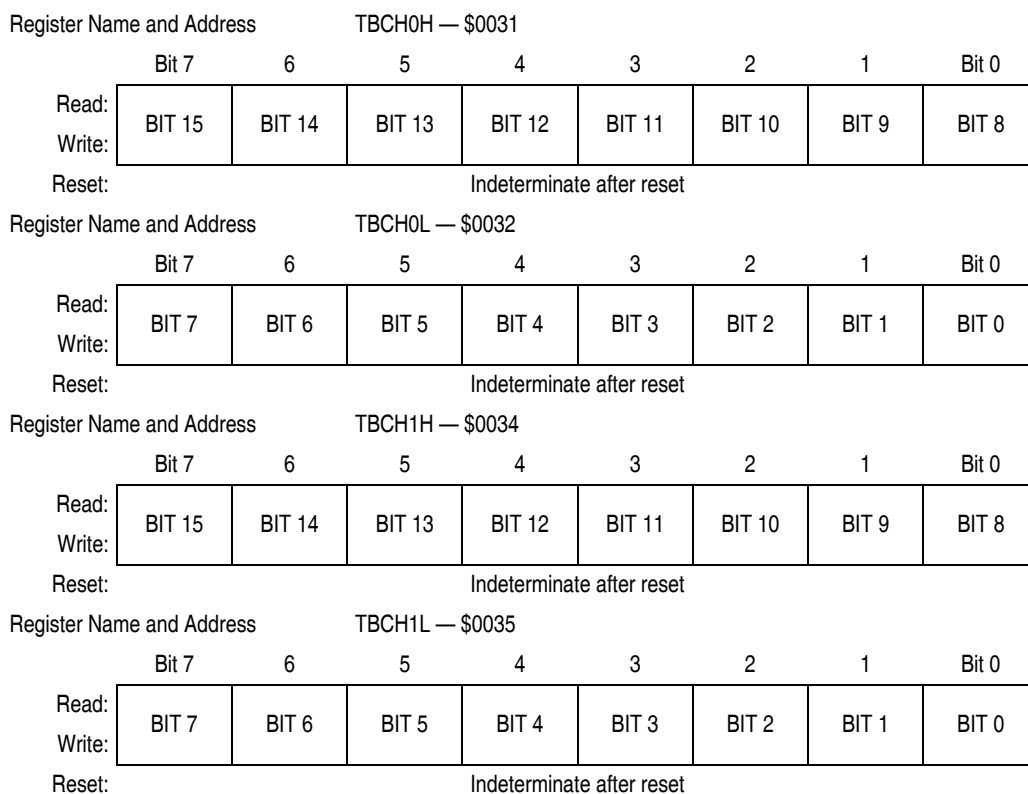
Register Name and Address TBCH0H — \$0031

| | Bit 7 | 6 | 5 | 4 | 3 | 2 | 1 | Bit 0 |
|---|---|---|---|---|---|---|---|---|
| Read: Write: | BIT 15 | BIT 14 | BIT 13 | BIT 12 | BIT 11 | BIT 10 | BIT 9 | BIT 8 |
| Reset: | Indeterminate after reset | | | | | | | |

Register Name and Address TBCH0L — \$0032

| | Bit 7 | 6 | 5 | 4 | 3 | 2 | 1 | Bit 0 |
|---|---|---|---|---|---|---|---|---|
| Read: Write: | BIT 7 | BIT 6 | BIT 5 | BIT 4 | BIT 3 | BIT 2 | BIT 1 | BIT 0 |
| Reset: | Indeterminate after reset | | | | | | | |

Register Name and Address TBCH1H — \$0034

| | Bit 7 | 6 | 5 | 4 | 3 | 2 | 1 | Bit 0 |
|---|---|---|---|---|---|---|---|---|
| Read: Write: | BIT 15 | BIT 14 | BIT 13 | BIT 12 | BIT 11 | BIT 10 | BIT 9 | BIT 8 |
| Reset: | Indeterminate after reset | | | | | | | |

Register Name and Address TBCH1L — \$0035

| | Bit 7 | 6 | 5 | 4 | 3 | 2 | 1 | Bit 0 |
|---|---|---|---|---|---|---|---|---|
| Read: Write: | BIT 7 | BIT 6 | BIT 5 | BIT 4 | BIT 3 | BIT 2 | BIT 1 | BIT 0 |
| Reset: | Indeterminate after reset | | | | | | | |